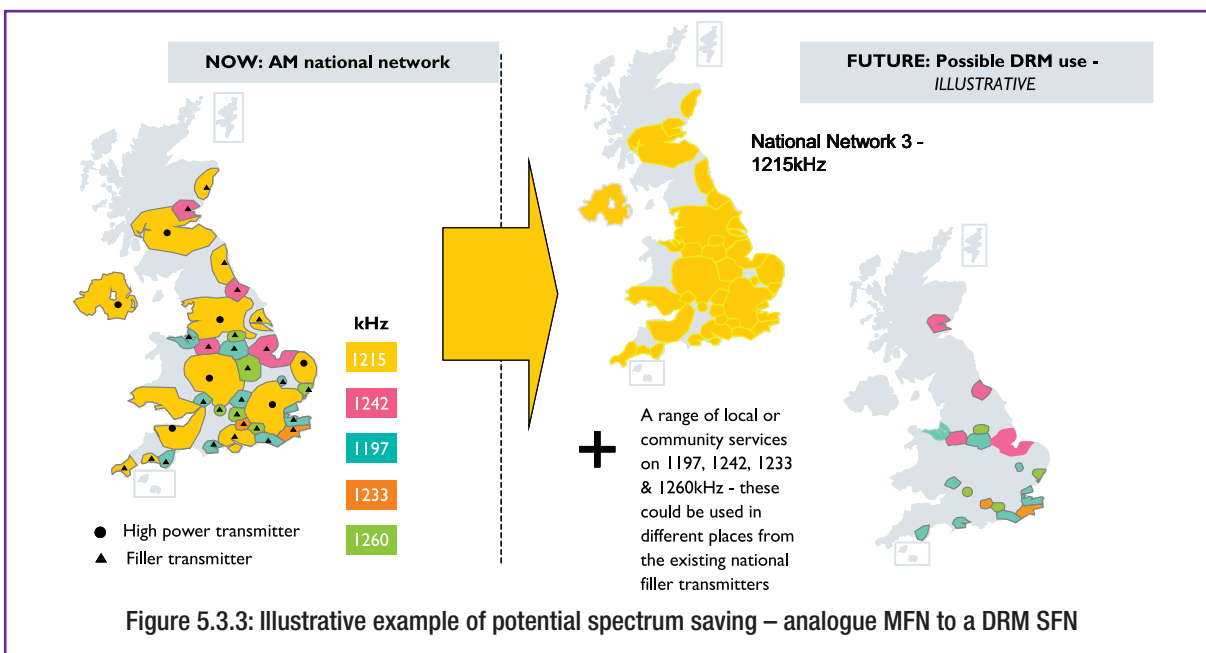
NOW: AM national network

kHz

1215

1242

1197

1233

1260

● High power transmitter

▲ Filler transmitter

FUTURE: Possible DRM use - *ILLUSTRATIVE*

National Network 3 - 1215kHz

+

A range of local or community services on 1197, 1242, 1233 & 1260kHz - these could be used in different places from the existing national filler transmitters

Figure 5.3.3: Illustrative example of potential spectrum saving – analogue MFN to a DRM SFN